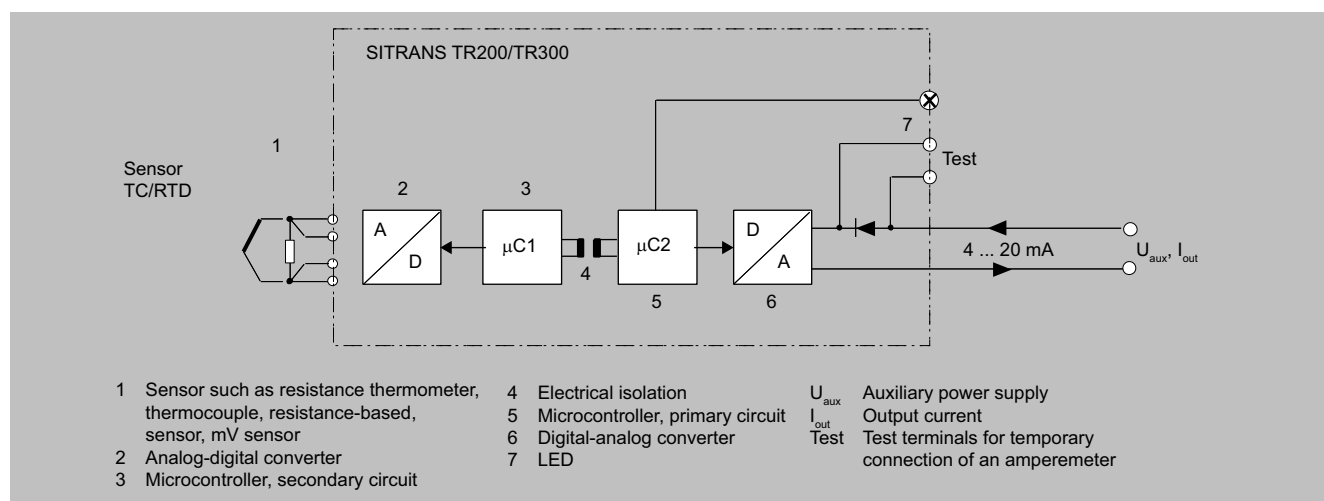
SITRANS TR200/TR300

Sensor
TC/RTD

1

2

A

D

3

μC1

4

μC2

5

D

A

6

7

Test

4 ... 20 mA

$U_{aux}$, $I_{out}$

1 Sensor such as resistance thermometer, thermocouple, resistance-based, sensor, mV sensor
2 Analog-digital converter
3 Microcontroller, secondary circuit

4 Electrical isolation
5 Microcontroller, primary circuit
6 Digital-analog converter
7 LED

$U_{aux}$ Auxiliary power supply
$I_{out}$ Output current
Test Test terminals for temporary connection of an amperemeter